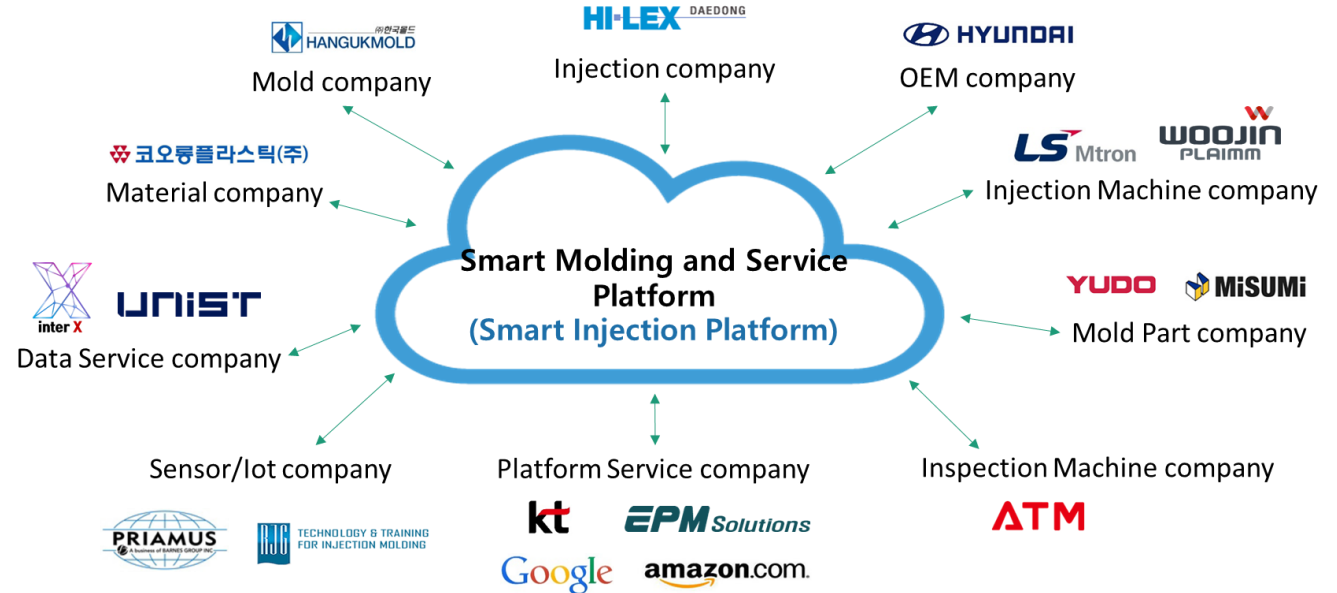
HI-LEX DAEDONG
Injection company

(주)한국몰드 HANGUKMOLD
Mold company

HYUNDAI
OEM company

코오롱플라스틱(주)
Material company

LS Mtron WOOJIN PLAIMM
Injection Machine company

inter X UNIST
Data Service company

Smart Molding and Service Platform
(Smart Injection Platform)

YUDO MiSUMi
Mold Part company

Sensor/Iot company

PRIAMUS A business of BARNES GROUP INC.
RJG TECHNOLOGY & TRAINING FOR INJECTION MOLDING

Platform Service company
kt EPM Solutions
Google amazon.com

Inspection Machine company
ATM